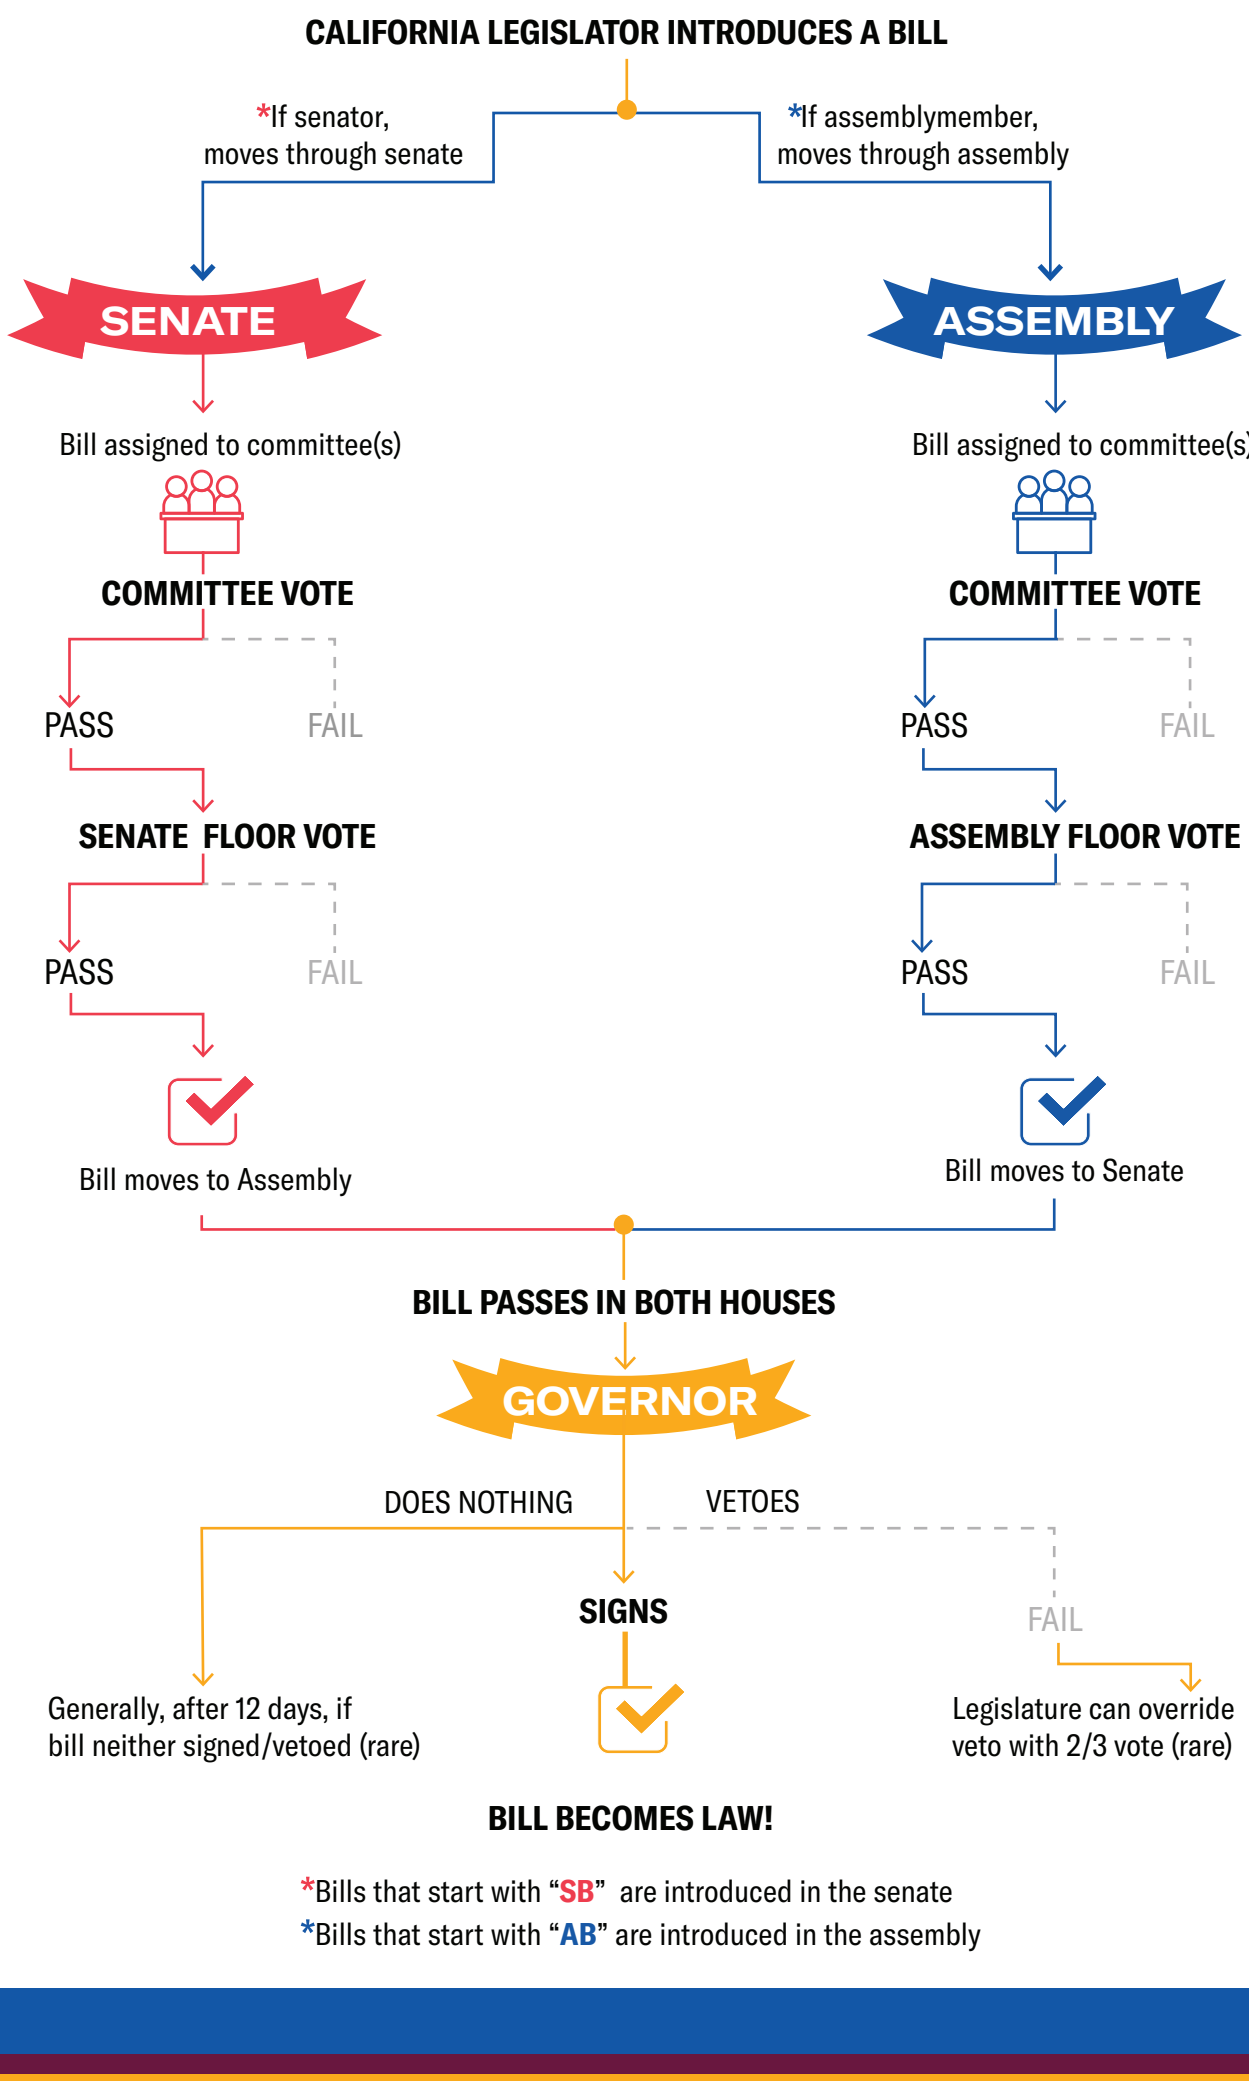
CALIFORNIA LEGISLATOR INTRODUCES A BILL

*If senator, moves through senate

*If assemblymember, moves through assembly

SENATE

Bill assigned to committee(s)

COMMITTEE VOTE

PASS

FAIL

SENATE FLOOR VOTE

PASS

FAIL

Bill moves to Assembly

ASSEMBLY

Bill assigned to committee(s)

COMMITTEE VOTE

PASS

FAIL

ASSEMBLY FLOOR VOTE

PASS

FAIL

Bill moves to Senate

BILL PASSES IN BOTH HOUSES

GOVERNOR

DOES NOTHING

VETOES

SIGNS

FAIL

Generally, after 12 days, if bill neither signed/vetoed (rare)

Legislature can override veto with 2/3 vote (rare)

BILL BECOMES LAW!

*Bills that start with "SB" are introduced in the senate
*Bills that start with "AB" are introduced in the assembly